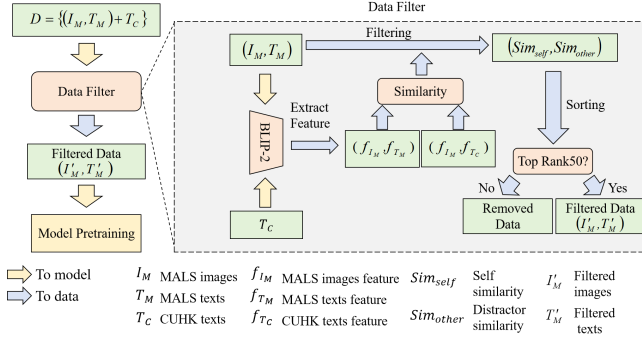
$D = \{(I_M, T_M) + T_C\}$

Data Filter

Filtered Data $(I'_M, T'_M)$

Model Pretraining

Data Filter

$(I_M, T_M)$

Filtering

$(Sim_{self}, Sim_{other})$

BLIP-2

Extract Feature

Similarity

$(f_{I_M}\ f_{T_M})$

$(f_{I_M}\ f_{T_C})$

Sorting

Top Rank50?

No

Yes

$T_C$

Removed Data

Filtered Data $(I'_M, T'_M)$

To model

To data

$I_M$ MALS images

$T_M$ MALS texts

$T_C$ CUHK texts

$f_{I_M}$ MALS images feature

$f_{T_M}$ MALS texts feature

$f_{T_C}$ CUHK texts feature

$Sim_{self}$ Self similarity

$Sim_{other}$ Distractor similarity

$I'_M$ Filtered images

$T'_M$ Filtered texts